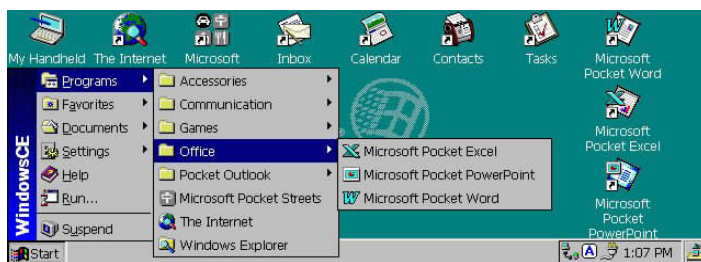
My Handheld The Internet Microsoft Inbox Calendar Contacts Tasks Microsoft Pocket Word

Microsoft Pocket Excel

Microsoft Pocket PowerPoint

WindowsCE

Programs
Favorites
Documents
Settings
Help
Run...
Suspend

Accessories
Communication
Games
Office
Pocket Outlook
Microsoft Pocket Streets
The Internet
Windows Explorer

Microsoft Pocket Excel
Microsoft Pocket PowerPoint
Microsoft Pocket Word

Start
1:07 PM